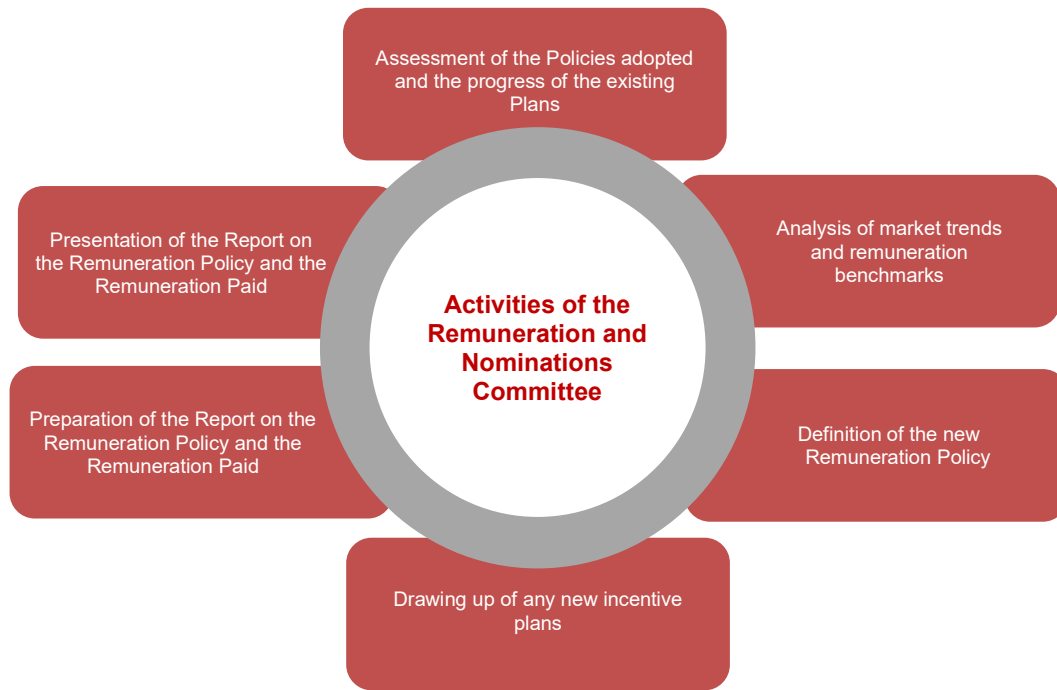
Assessment of the Policies adopted and the progress of the existing Plans

Presentation of the Report on the Remuneration Policy and the Remuneration Paid

Activities of the Remuneration and Nominations Committee

Analysis of market trends and remuneration benchmarks

Preparation of the Report on the Remuneration Policy and the Remuneration Paid

Definition of the new Remuneration Policy

Drawing up of any new incentive plans